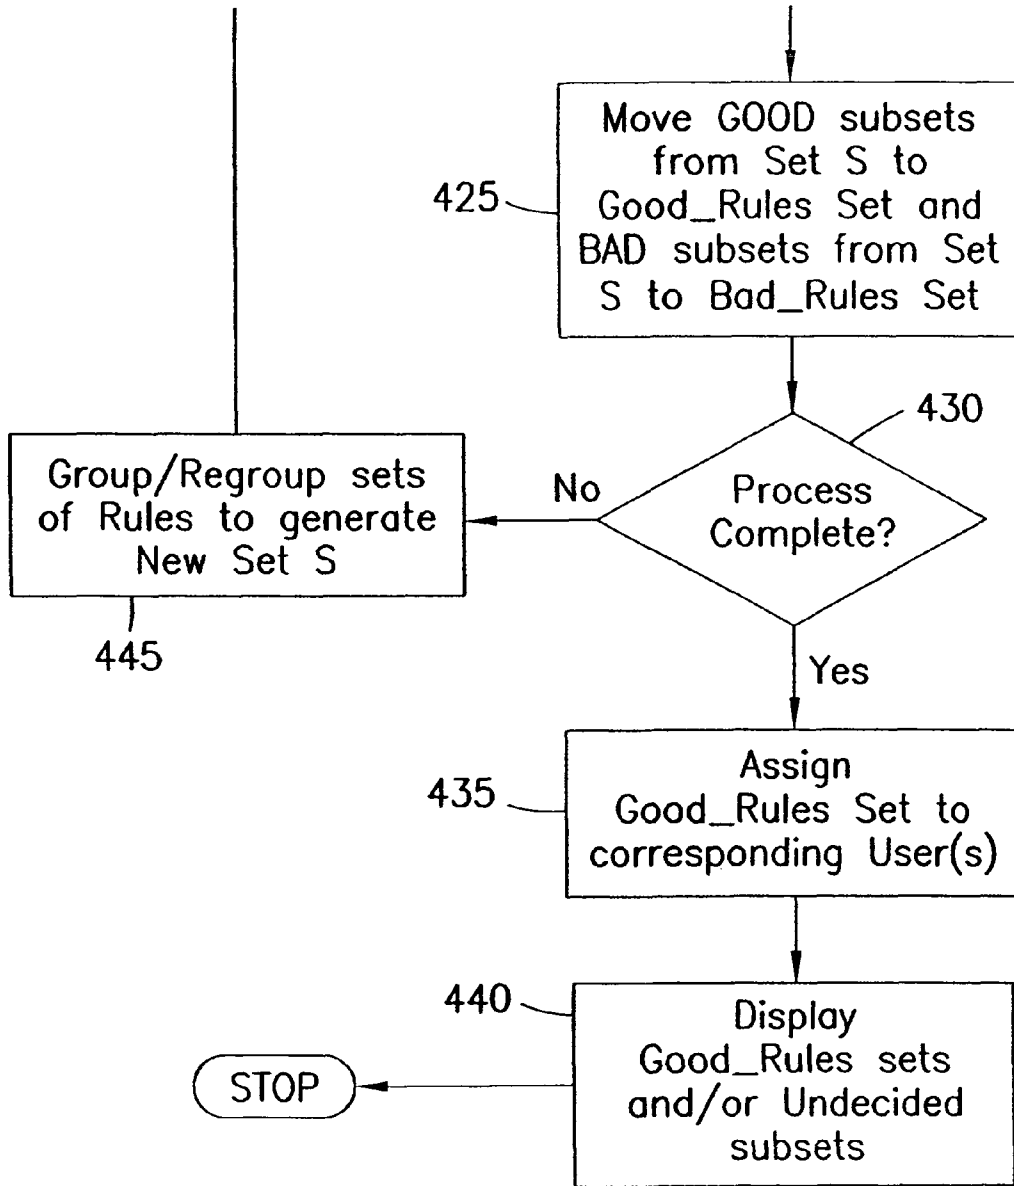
425

Move GOOD subsets from Set S to Good_Rules Set and BAD subsets from Set S to Bad_Rules Set

430

Process Complete?

No

Group/Regroup sets of Rules to generate New Set S

445

Yes

435

Assign Good_Rules Set to corresponding User(s)

440

Display Good_Rules sets and/or Undecided subsets

STOP